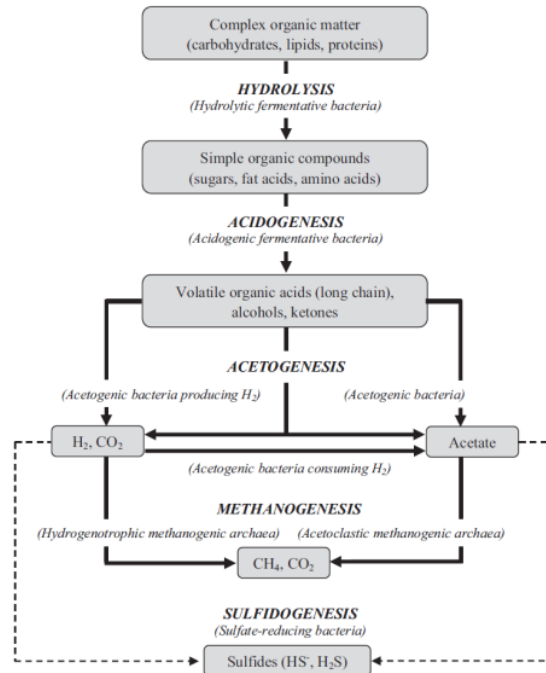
Complex organic matter (carbohydrates, lipids, proteins)

HYDROLYSIS
(Hydrolytic fermentative bacteria)

Simple organic compounds (sugars, fat acids, amino acids)

ACIDOGENESIS
(Acidogenic fermentative bacteria)

Volatile organic acids (long chain), alcohols, ketones

ACETOGENESIS

(Acetogenic bacteria producing $H_2$)

(Acetogenic bacteria)

$H_2$, $CO_2$

Acetate

(Acetogenic bacteria consuming $H_2$)

METHANOGENESIS

(Hydrogenotrophic methanogenic archaea)

(Acetoclastic methanogenic archaea)

$CH_4$, $CO_2$

SULFIDOGENESIS
(Sulfate-reducing bacteria)

Sulfides ($HS^-$, $H_2S$)